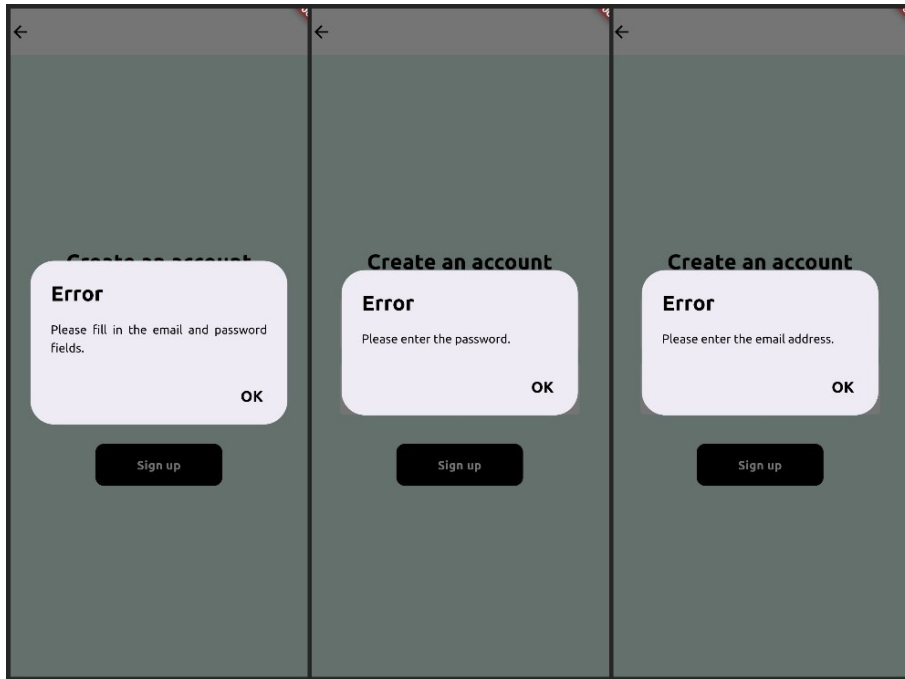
←

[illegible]

Error

Please fill in the email and password fields.

OK

Sign up

←

Create an account

Error

Please enter the password.

OK

Sign up

←

Create an account

Error

Please enter the email address.

OK

Sign up